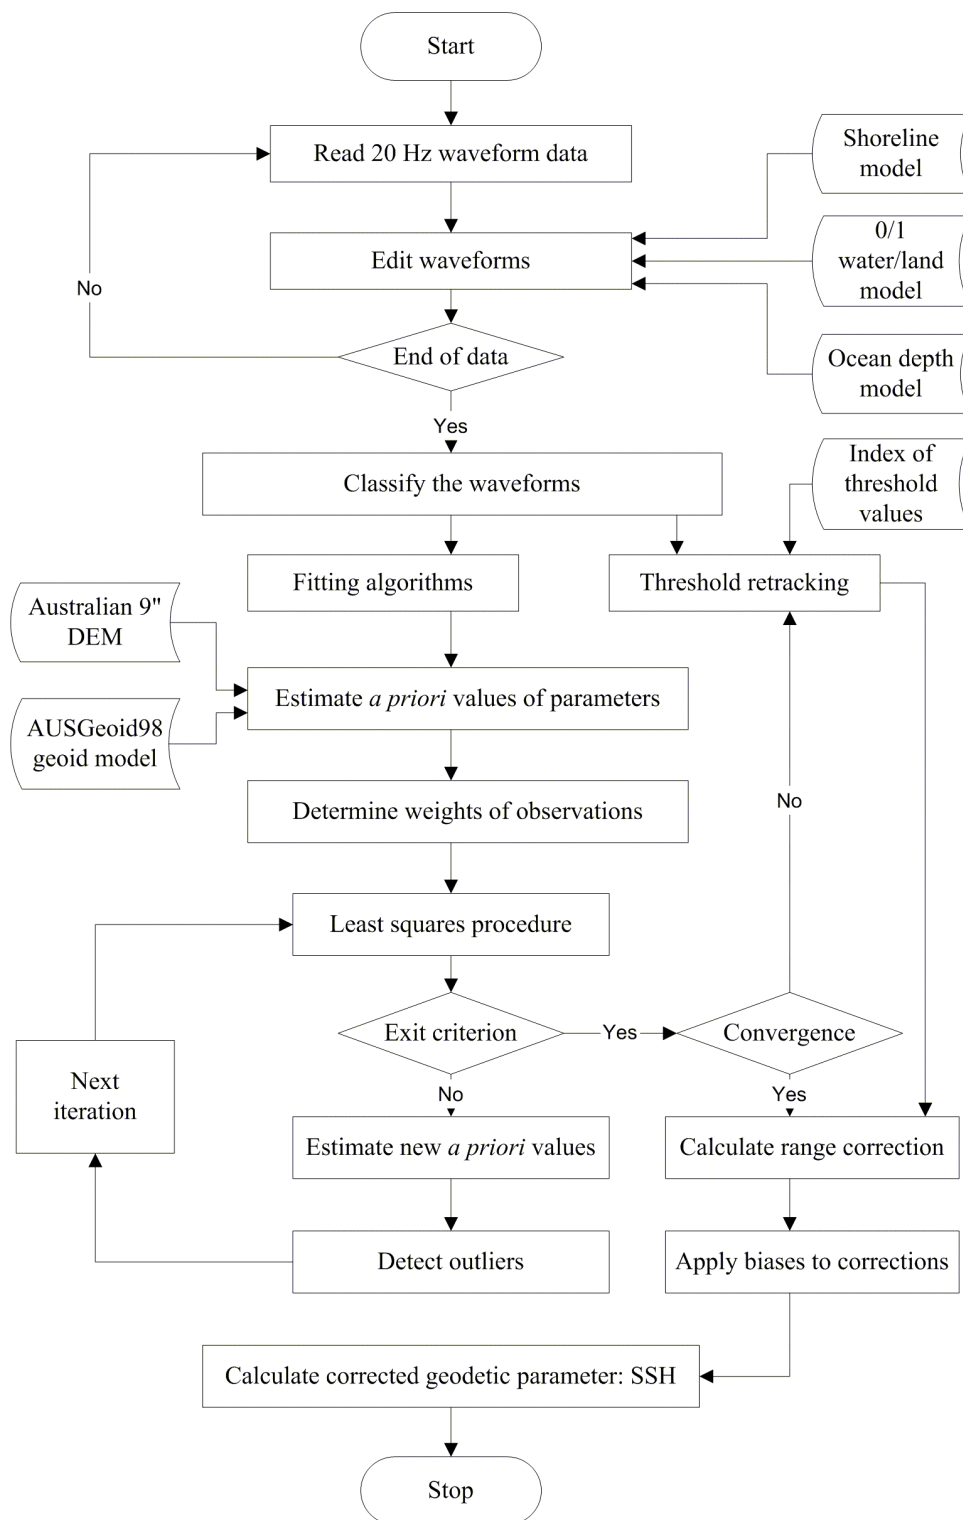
Start

Read 20 Hz waveform data

Shoreline model

Edit waveforms

0/1 water/land model

No

End of data

Ocean depth model

Yes

Classify the waveforms

Index of threshold values

Fitting algorithms

Threshold retracking

Australian 9" DEM

Estimate *a priori* values of parameters

AUSGeoid98 geoid model

Determine weights of observations

No

Least squares procedure

Exit criterion

Yes

Convergence

Next iteration

No

Yes

Estimate new *a priori* values

Calculate range correction

Detect outliers

Apply biases to corrections

Calculate corrected geodetic parameter: SSH

Stop